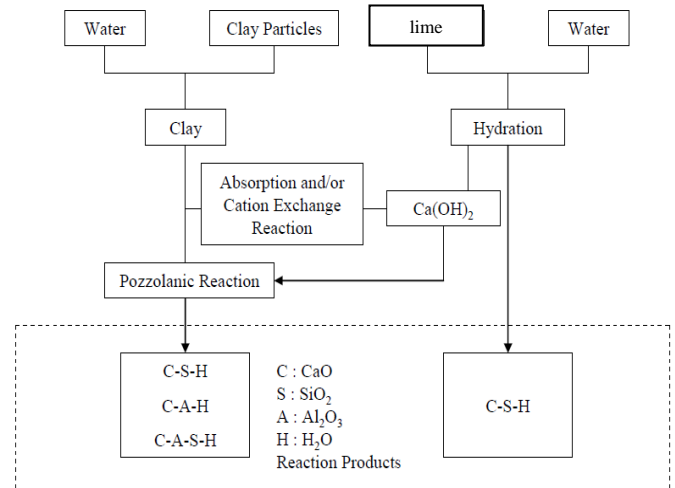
Water

Clay Particles

lime

Water

Clay

Hydration

Absorption and/or Cation Exchange Reaction

$Ca(OH)_2$

Pozzolanic Reaction

C-S-H

C-A-H

C-A-S-H

C : CaO
S : $SiO_2$
A : $Al_2O_3$
H : $H_2O$
Reaction Products

C-S-H